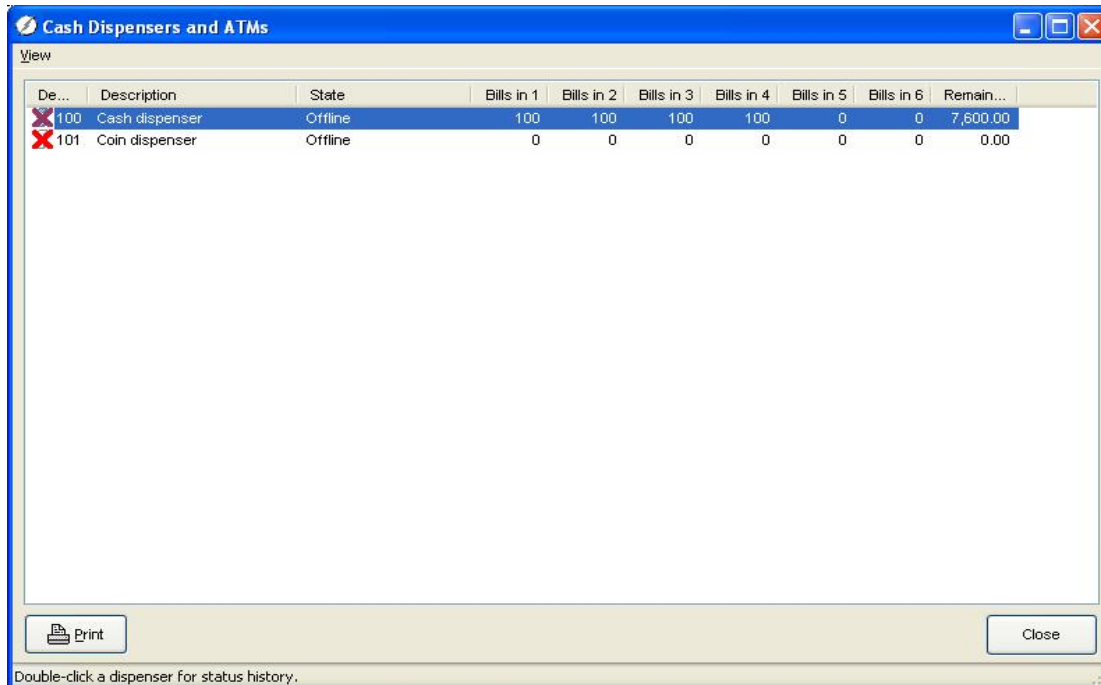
Cash Dispensers and ATMs

View

| De... | Description | State | Bills in 1 | Bills in 2 | Bills in 3 | Bills in 4 | Bills in 5 | Bills in 6 | Remain... |
|---|---|---|---|---|---|---|---|---|---|
| 100 | Cash dispenser | Offline | 100 | 100 | 100 | 100 | 0 | 0 | 7,600.00 |
| 101 | Coin dispenser | Offline | 0 | 0 | 0 | 0 | 0 | 0 | 0.00 |

Print

Close

Double-click a dispenser for status history.